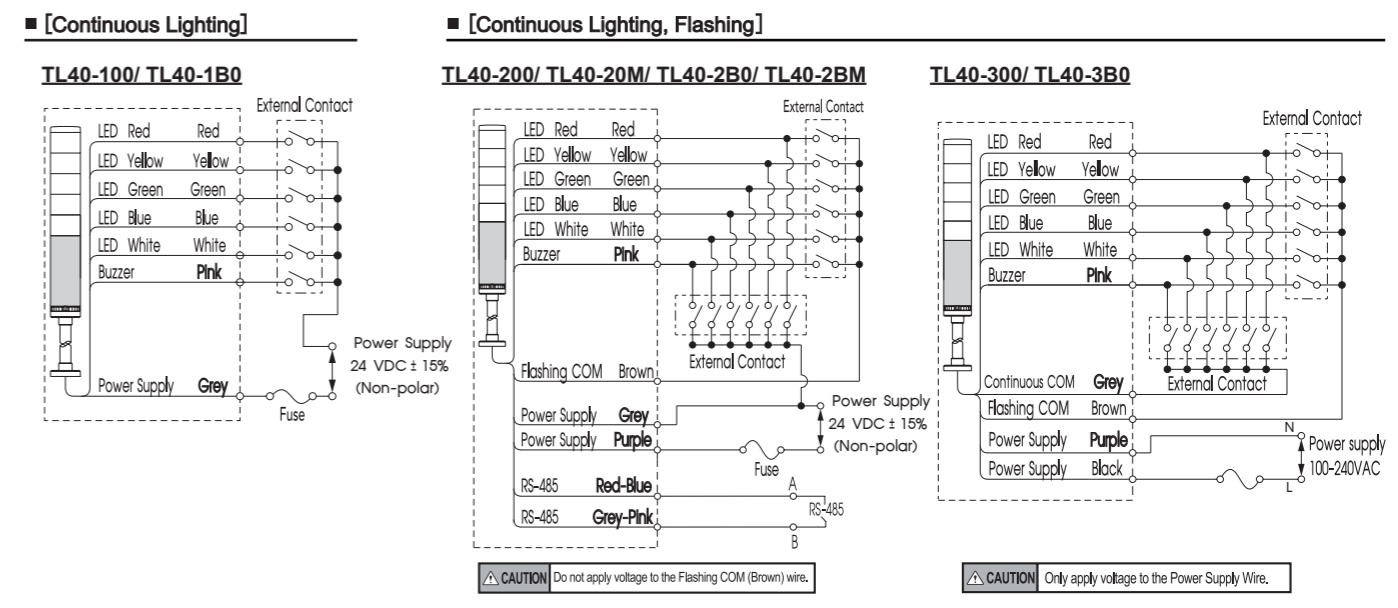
■ [Continuous Lighting]

TL40-100/ TL40-1B0

External Contact

LED Red Red
LED Yellow Yellow
LED Green Green
LED Blue Blue
LED White White
Buzzer Pink

Power Supply Grey

Fuse

Power Supply
24 VDC ± 15%
(Non-polar)

■ [Continuous Lighting, Flashing]

TL40-200/ TL40-20M/ TL40-2B0/ TL40-2BM

External Contact

LED Red Red
LED Yellow Yellow
LED Green Green
LED Blue Blue
LED White White
Buzzer Pink

External Contact

Flashing COM Brown

Power Supply Grey
Power Supply Purple

Fuse

Power Supply
24 VDC ± 15%
(Non-polar)

RS-485 Red-Blue
RS-485 Grey-Pink

A
RS-485
B

⚠ CAUTION Do not apply voltage to the Flashing COM (Brown) wire.

TL40-300/ TL40-3B0

External Contact

LED Red Red
LED Yellow Yellow
LED Green Green
LED Blue Blue
LED White White
Buzzer Pink

External Contact

Continuous COM Grey
Flashing COM Brown
Power Supply Purple
Power Supply Black

N
Power supply
100-240VAC
L

⚠ CAUTION Only apply voltage to the Power Supply Wire.